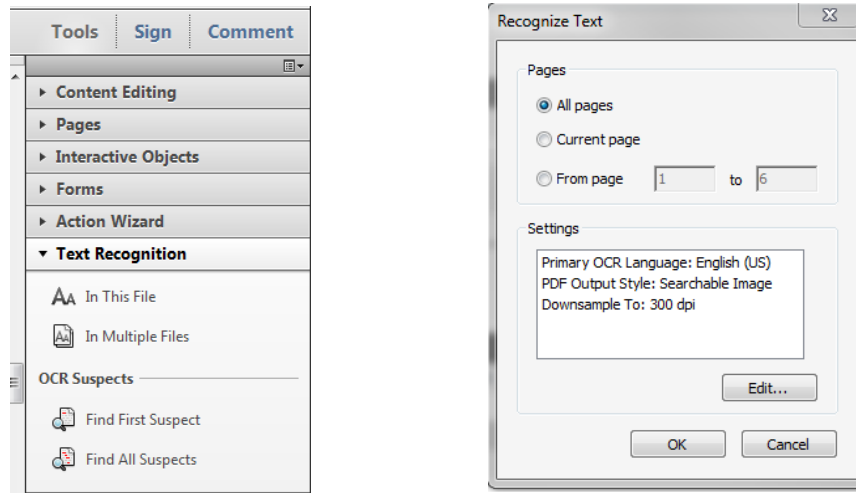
Tools | Sign | Comment

▸ Content Editing
▸ Pages
▸ Interactive Objects
▸ Forms
▸ Action Wizard
▾ Text Recognition

In This File
In Multiple Files

OCR Suspects

Find First Suspect
Find All Suspects

Recognize Text

Pages

All pages
Current page
From page 1 to 6

Settings

Primary OCR Language: English (US)
PDF Output Style: Searchable Image
Downsample To: 300 dpi

Edit...

OK
Cancel